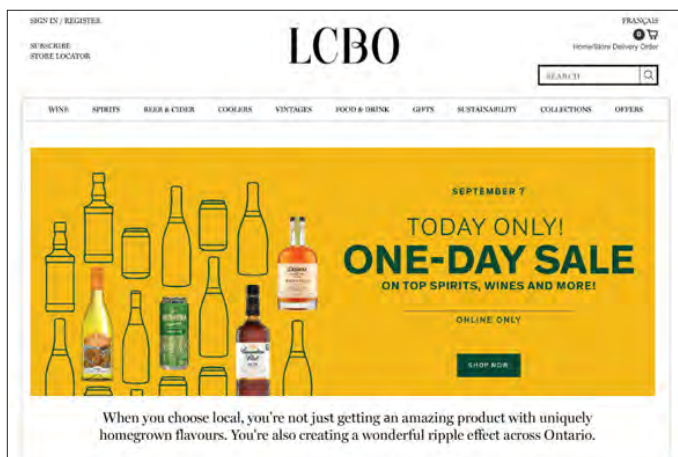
SIGN IN / REGISTER

SUBSCRIBE
STORE LOCATOR

LCBO

FRANÇAIS
0
Home/Store Delivery Order

SEARCH

WINE SPIRITS BEER & CIDER COOLERS VINTAGES FOOD & DRINK GIFTS SUSTAINABILITY COLLECTIONS OFFERS

SEPTEMBER 7

TODAY ONLY!
ONE-DAY SALE
ON TOP SPIRITS, WINES AND MORE!

ONLINE ONLY

SHOP NOW

When you choose local, you're not just getting an amazing product with uniquely homegrown flavours. You're also creating a wonderful ripple effect across Ontario.